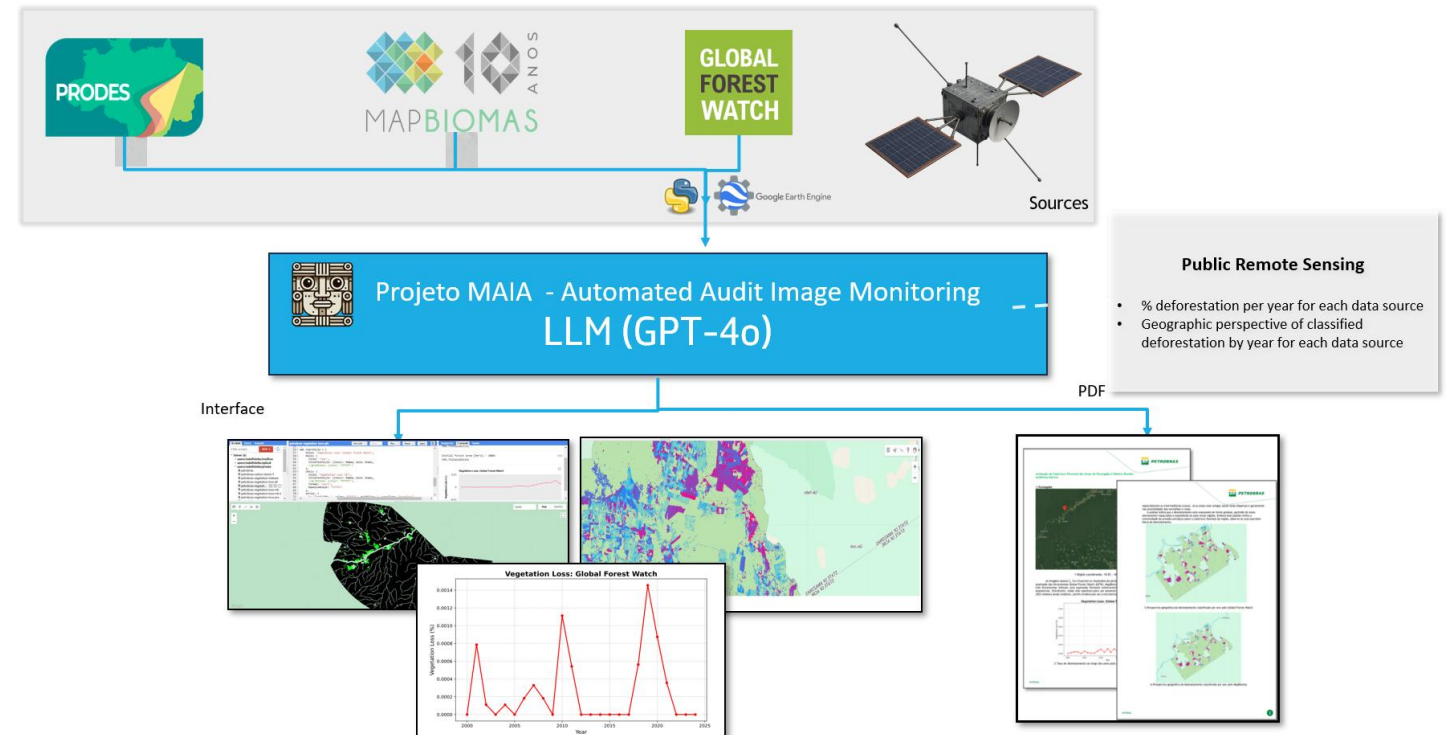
PRODES

10 ANOS

MAPBIOMAS

GLOBAL FOREST WATCH

Google Earth Engine

Sources

Projeto MAIA - Automated Audit Image Monitoring
LLM (GPT-4o)

Public Remote Sensing

- % deforestation per year for each data source
- Geographic perspective of classified deforestation by year for each data source

Interface

PDF

Vegetation Loss: Global Forest Watch

| Vegetation Loss (%) |
|---|
| 0.0014 |
| 0.0012 |
| 0.0010 |
| 0.0008 |
| 0.0006 |
| 0.0004 |
| 0.0002 |
| 0.0000 |

2000 2005 2010 2015 2020 2025

Year

PETROBRAS

PETROBRAS